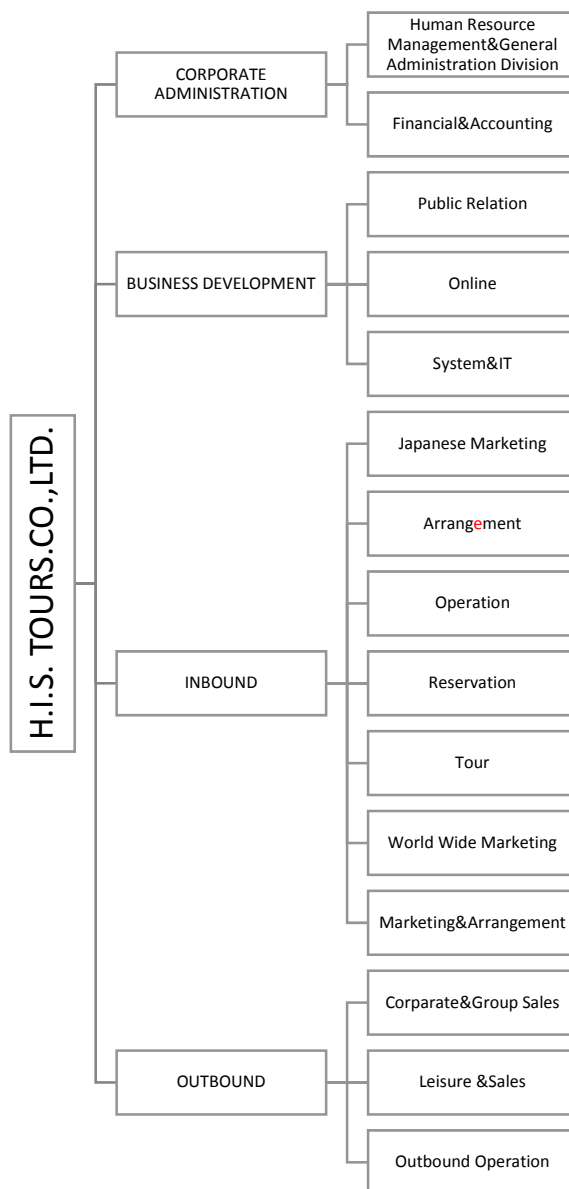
H.I.S. TOURS.CO.,LTD.

CORPORATE ADMINISTRATION

Human Resource Management&General Administration Division

Financial&Accounting

BUSINESS DEVELOPMENT

Public Relation

Online

System&IT

INBOUND

Japanese Marketing

Arrangement

Operation

Reservation

Tour

World Wide Marketing

Marketing&Arrangement

OUTBOUND

Corparate&Group Sales

Leisure &Sales

Outbound Operation